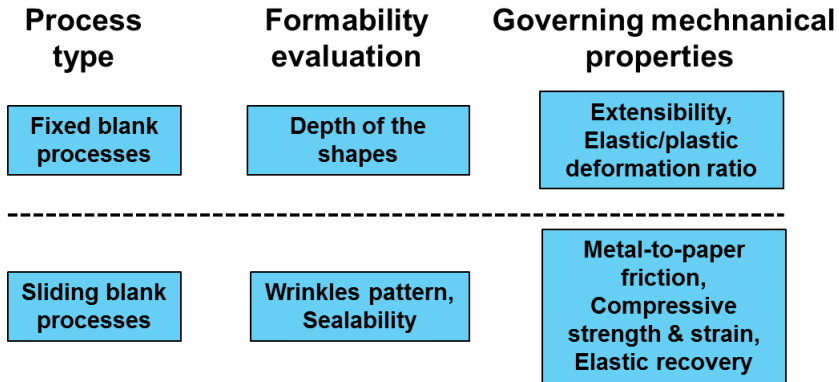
| Process type | Formability evaluation | Governing mechnanical properties |
|---|---|---|
| Fixed blank processes | Depth of the shapes | Extensibility, Elastic/plastic deformation ratio |
| Sliding blank processes | Wrinkles pattern, Sealability | Metal-to-paper friction, Compressive strength & strain, Elastic recovery |